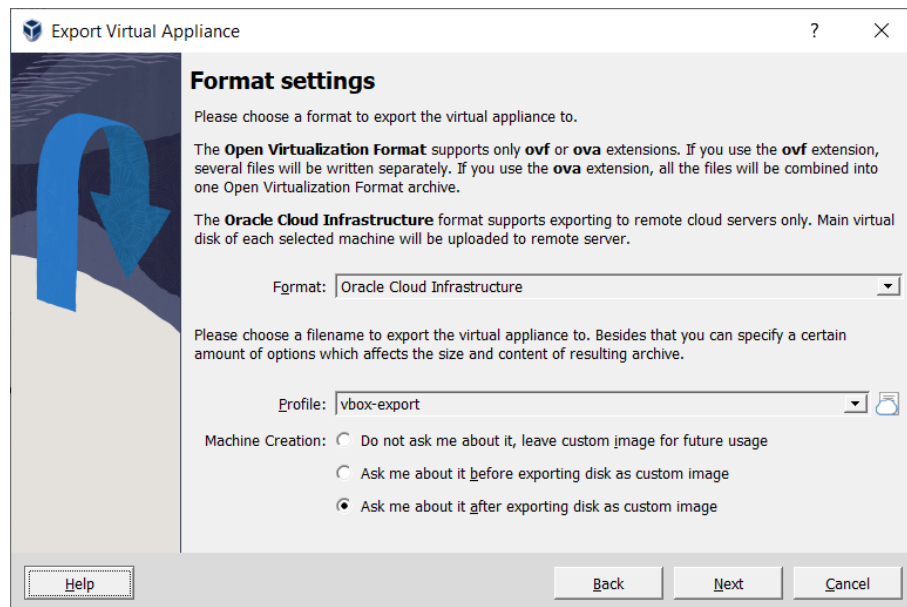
Export Virtual Appliance

?

Format settings

Please choose a format to export the virtual appliance to.

The Open Virtualization Format supports only ovf or ova extensions. If you use the ovf extension, several files will be written separately. If you use the ova extension, all the files will be combined into one Open Virtualization Format archive.

The Oracle Cloud Infrastructure format supports exporting to remote cloud servers only. Main virtual disk of each selected machine will be uploaded to remote server.

Format: Oracle Cloud Infrastructure

Please choose a filename to export the virtual appliance to. Besides that you can specify a certain amount of options which affects the size and content of resulting archive.

Profile: vbox-export

Machine Creation: Do not ask me about it, leave custom image for future usage

Ask me about it before exporting disk as custom image

Ask me about it after exporting disk as custom image

Help

Back

Next

Cancel